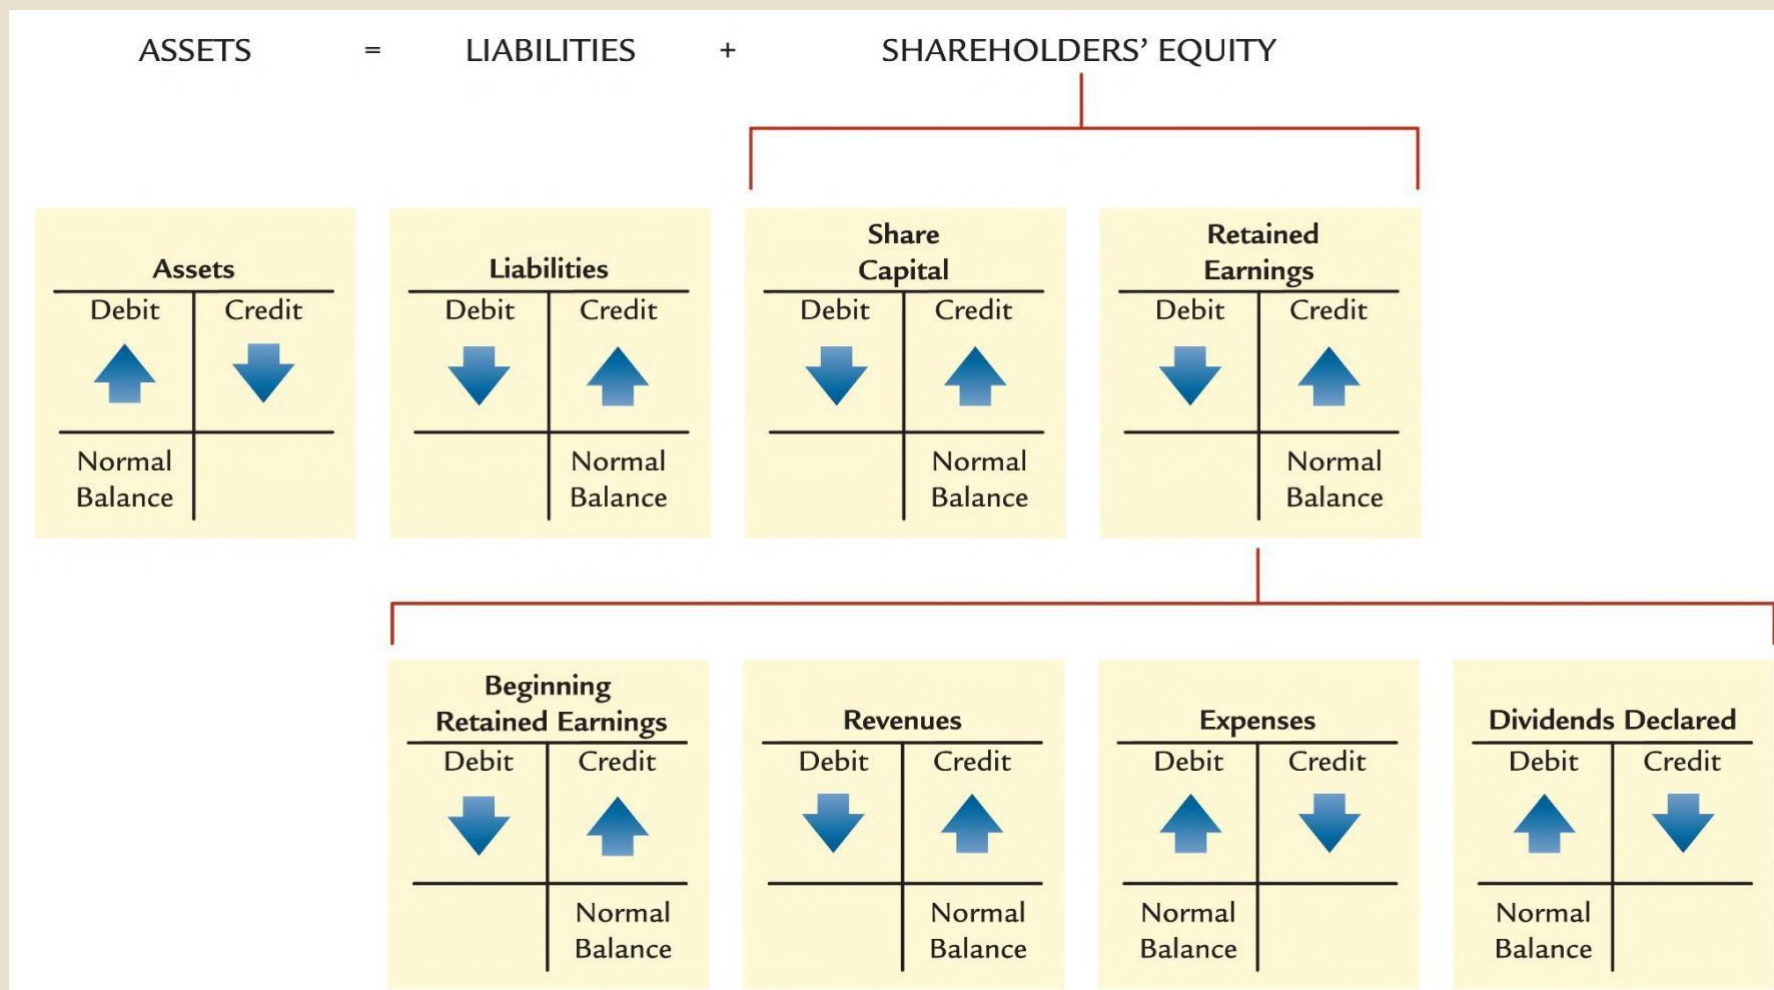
ASSETS = LIABILITIES + SHAREHOLDERS' EQUITY

| Assets | |
|---|---|
| Debit | Credit |
| Normal Balance | |

| Liabilities | |
|---|---|
| Debit | Credit |
| | Normal Balance |

| Share Capital | |
|---|---|
| Debit | Credit |
| | Normal Balance |

| Retained Earnings | |
|---|---|
| Debit | Credit |
| | Normal Balance |

| Beginning Retained Earnings | |
|---|---|
| Debit | Credit |
| | Normal Balance |

| Revenues | |
|---|---|
| Debit | Credit |
| | Normal Balance |

| Expenses | |
|---|---|
| Debit | Credit |
| Normal Balance | |

| Dividends Declared | |
|---|---|
| Debit | Credit |
| Normal Balance | |